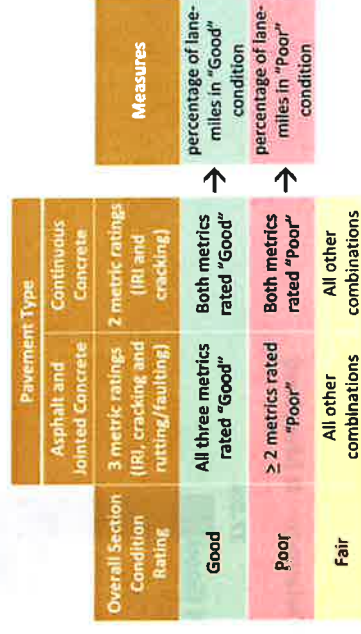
| Overall Section Condition Rating | Pavement Type: Asphalt and Jointed Concrete — 3 metric ratings (IRI, cracking and rutting/faulting) | Pavement Type: Continuous Concrete — 2 metric ratings (IRI and cracking) | | Measures |
|---|---|---|---|---|
| Good | All three metrics rated "Good" | Both metrics rated "Good" | → | percentage of lane-miles in "Good" condition |
| Poor | ≥ 2 metrics rated "Poor" | Both metrics rated "Poor" | → | percentage of lane-miles in "Poor" condition |
| Fair | All other combinations | All other combinations | | |